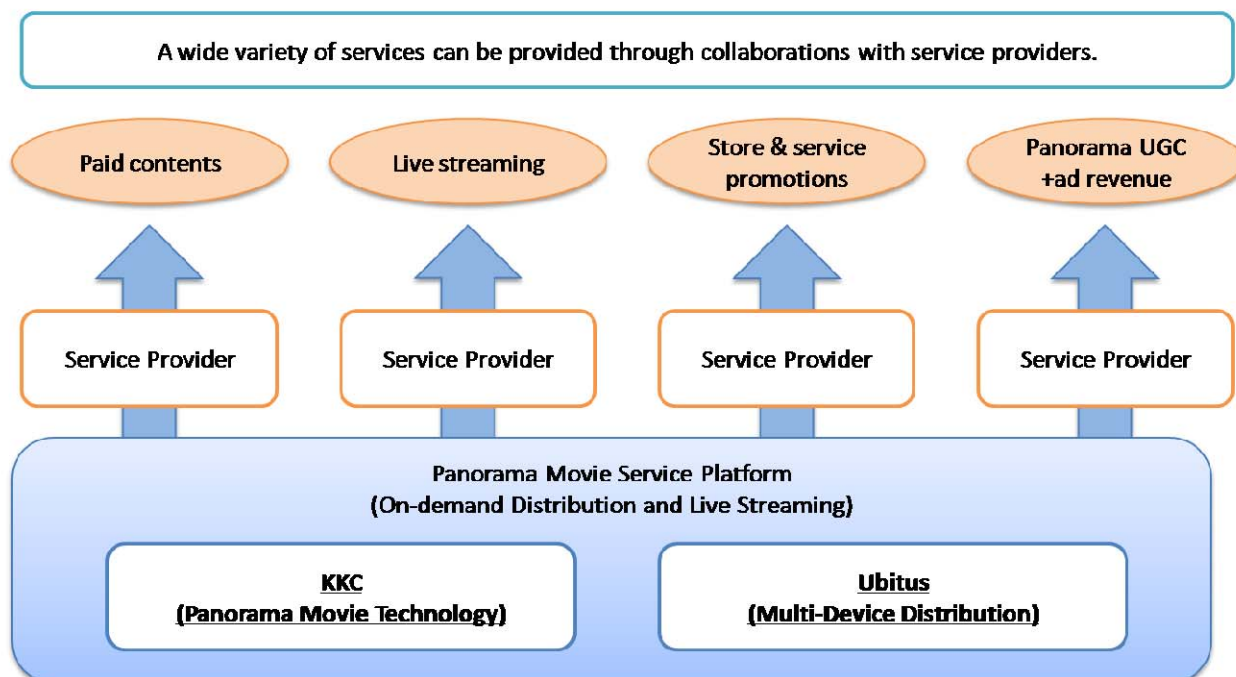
A wide variety of services can be provided through collaborations with service providers.

Paid contents

Live streaming

Store & service promotions

Panorama UGC +ad revenue

Service Provider

Service Provider

Service Provider

Service Provider

Panorama Movie Service Platform
(On-demand Distribution and Live Streaming)

KKC
(Panorama Movie Technology)

Ubitus
(Multi-Device Distribution)